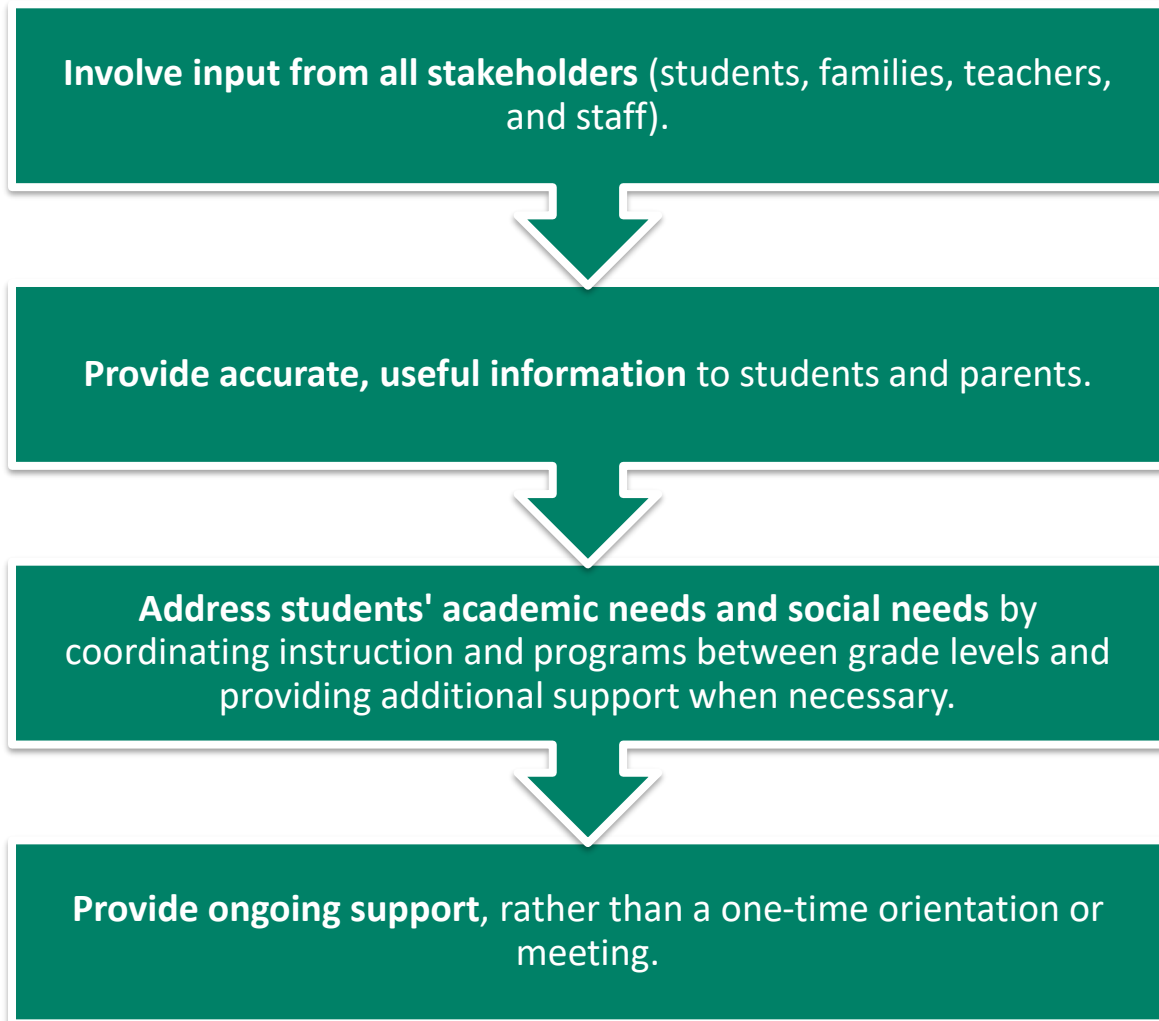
Involve input from all stakeholders (students, families, teachers, and staff).

Provide accurate, useful information to students and parents.

Address students' academic needs and social needs by coordinating instruction and programs between grade levels and providing additional support when necessary.

Provide ongoing support, rather than a one-time orientation or meeting.